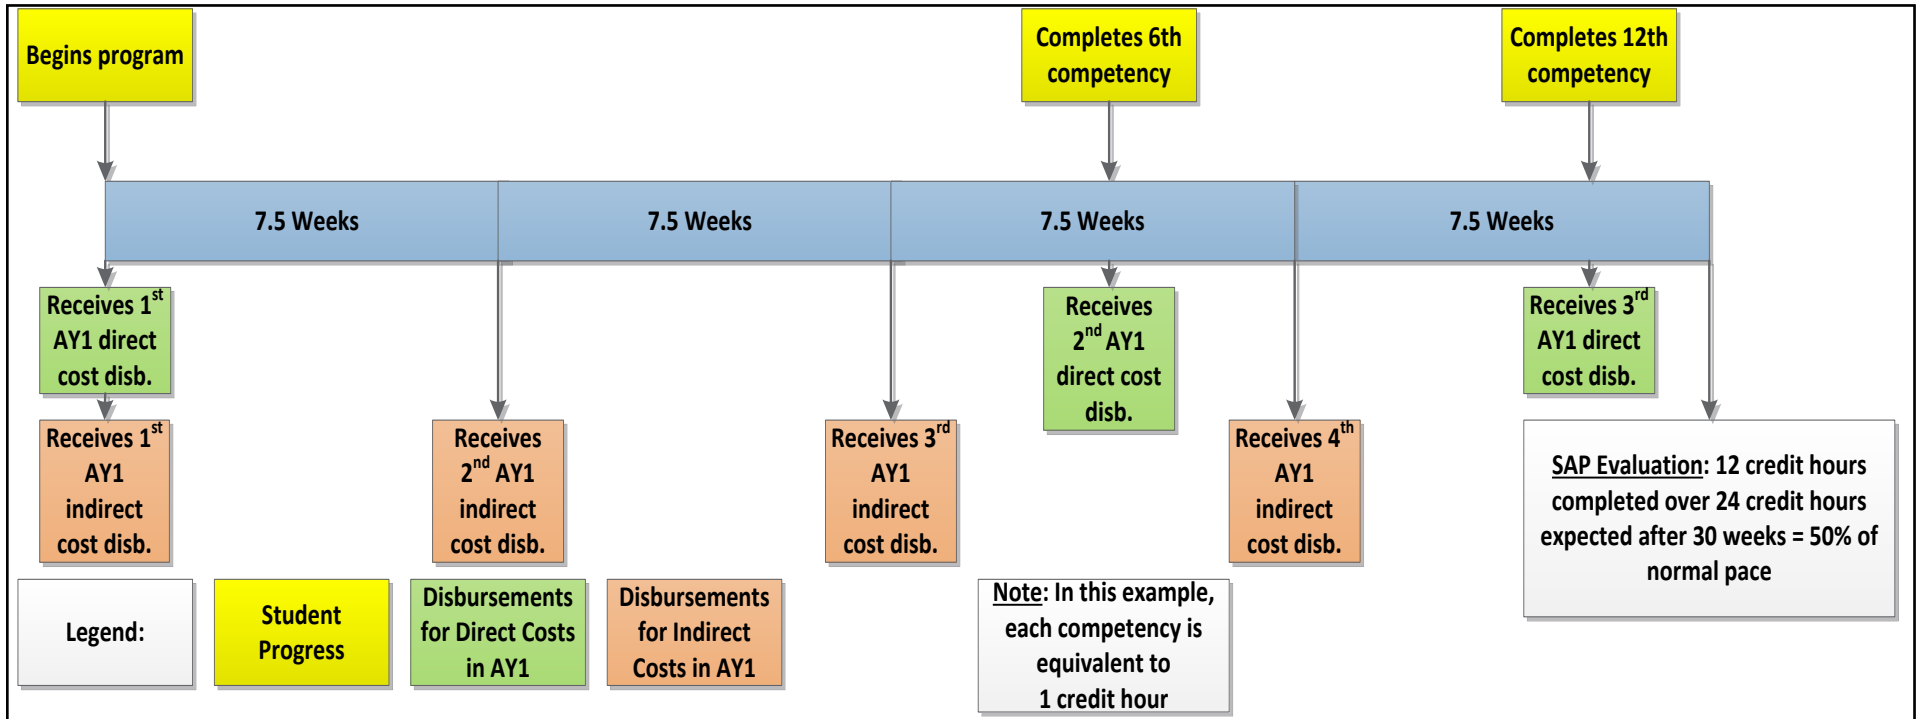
Begins program

Completes 6th competency

Completes 12th competency

7.5 Weeks

7.5 Weeks

7.5 Weeks

7.5 Weeks

Receives 1$^{st}$ AY1 direct cost disb.

Receives 2$^{nd}$ AY1 direct cost disb.

Receives 3$^{rd}$ AY1 direct cost disb.

Receives 1$^{st}$ AY1 indirect cost disb.

Receives 2$^{nd}$ AY1 indirect cost disb.

Receives 3$^{rd}$ AY1 indirect cost disb.

Receives 4$^{th}$ AY1 indirect cost disb.

SAP Evaluation: 12 credit hours completed over 24 credit hours expected after 30 weeks = 50% of normal pace

Legend:

Student Progress

Disbursements for Direct Costs in AY1

Disbursements for Indirect Costs in AY1

Note: In this example, each competency is equivalent to 1 credit hour